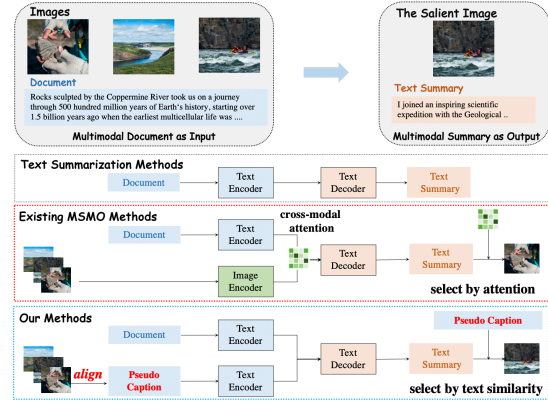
Images

Document

Rocks sculpted by the Coppermine River took us on a journey through 500 hundred million years of Earth's history, starting over 1.5 billion years ago when the earliest multicellular life was ....

Multimodal Document as Input

The Salient Image

Text Summary

I joined an inspiring scientific expedition with the Geological ..

Multimodal Summary as Output

Text Summarization Methods

Document

Text Encoder

Text Decoder

Text Summary

Existing MSMO Methods

Document

Text Encoder

cross-modal attention

Image Encoder

Text Decoder

Text Summary

select by attention

Our Methods

Document

Text Encoder

align

Pseudo Caption

Text Encoder

Text Decoder

Text Summary

Pseudo Caption

select by text similarity